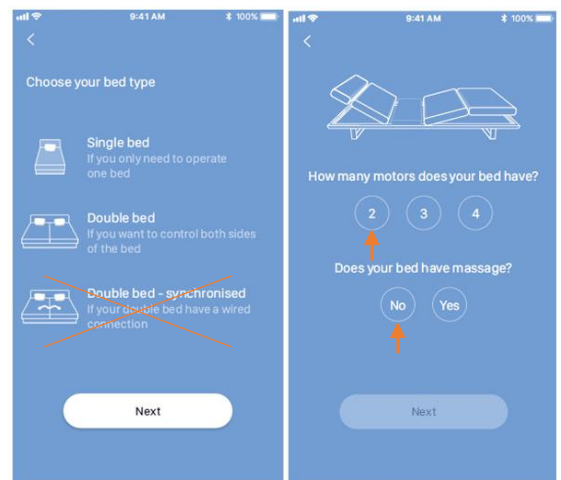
9:41 AM
100%

<

Choose your bed type

Single bed
If you only need to operate one bed

Double bed
If you want to control both sides of the bed

Double bed - synchronised
If your double bed have a wired connection

Next

9:41 AM
100%

<

How many motors does your bed have?

2
3
4

Does your bed have massage?

No
Yes

Next